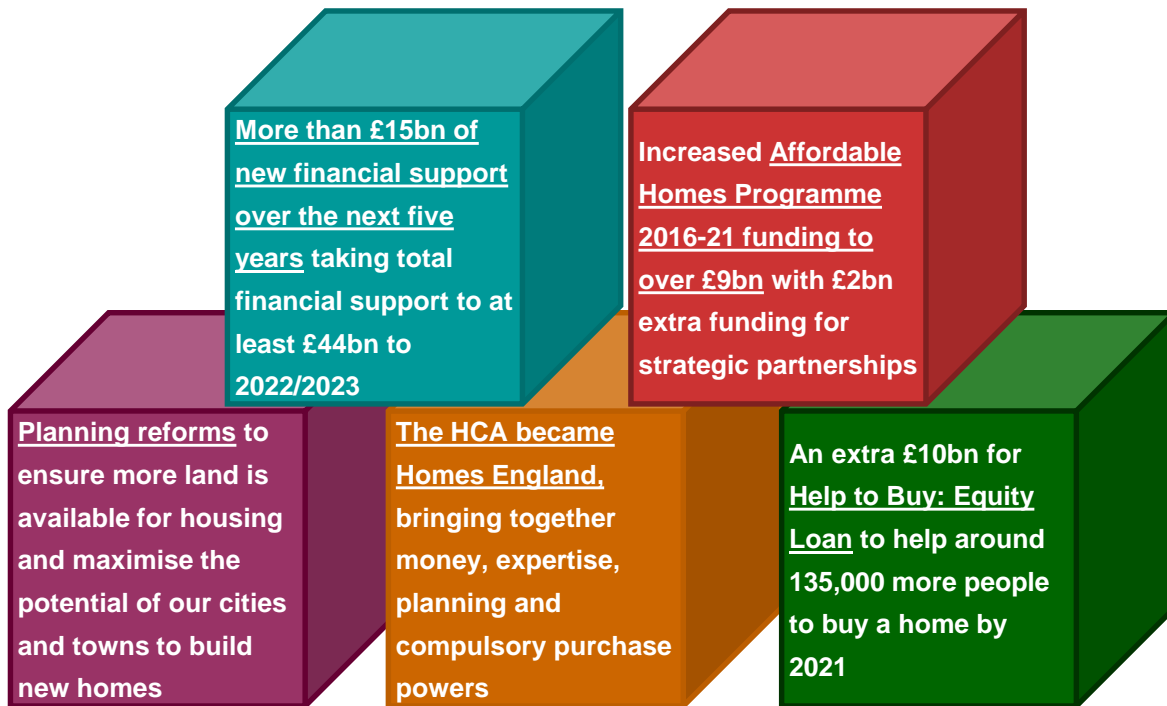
More than £15bn of new financial support over the next five years taking total financial support to at least £44bn to 2022/2023

Increased Affordable Homes Programme 2016-21 funding to over £9bn with £2bn extra funding for strategic partnerships

Planning reforms to ensure more land is available for housing and maximise the potential of our cities and towns to build new homes

The HCA became Homes England, bringing together money, expertise, planning and compulsory purchase powers

An extra £10bn for Help to Buy: Equity Loan to help around 135,000 more people to buy a home by 2021